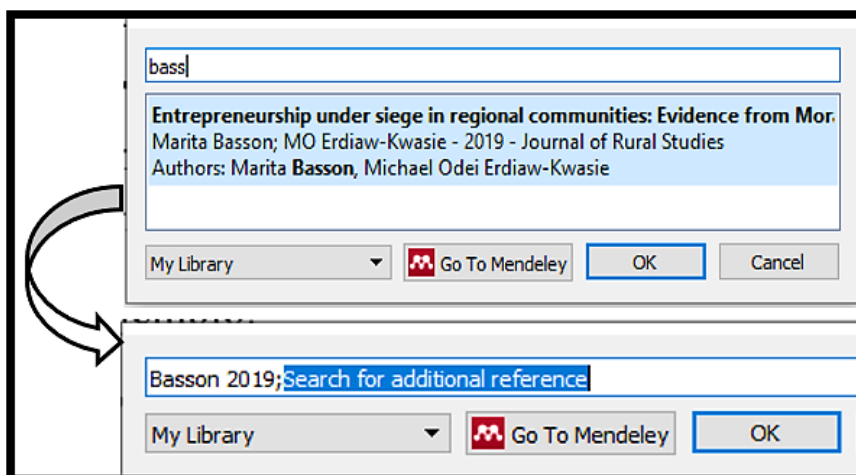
bass

**Entrepreneurship under siege in regional communities: Evidence from Mor**
Marita Basson; MO Erdiaw-Kwasie - 2019 - Journal of Rural Studies
Authors: Marita **Basson**, Michael Odei Erdiaw-Kwasie

My Library
Go To Mendeley
OK
Cancel

Basson 2019;Search for additional reference

My Library
Go To Mendeley
OK